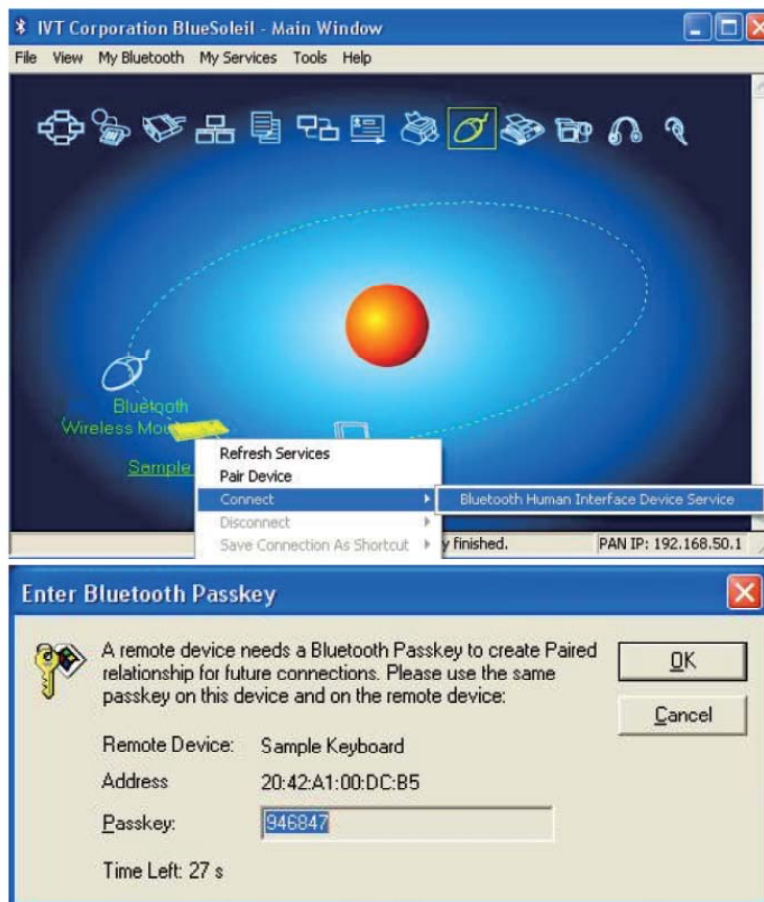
IVT Corporation BlueSoleil - Main Window

File View My Bluetooth My Services Tools Help

Bluetooth Wireless Mou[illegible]

Sample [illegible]

Refresh Services
Pair Device
Connect
Disconnect
Save Connection As Shortcut

Bluetooth Human Interface Device Service

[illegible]y finished.

PAN IP: 192.168.50.1

Enter Bluetooth Passkey

A remote device needs a Bluetooth Passkey to create Paired relationship for future connections. Please use the same passkey on this device and on the remote device:

OK

Cancel

Remote Device: Sample Keyboard

Address 20:42:A1:00:DC:B5

Passkey: 946847

Time Left: 27 s